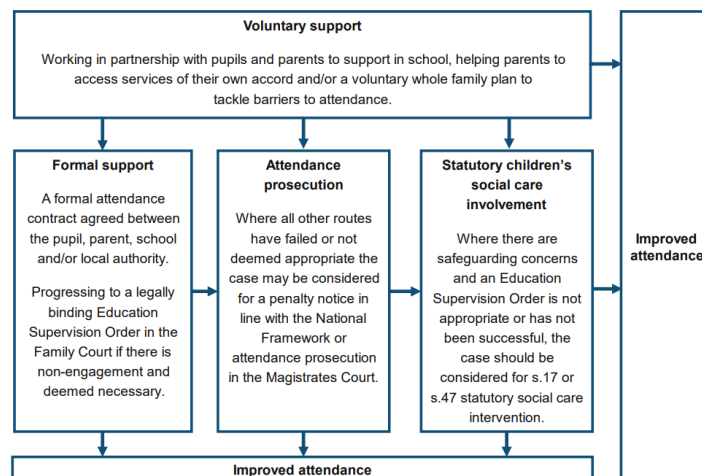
Voluntary support

Working in partnership with pupils and parents to support in school, helping parents to access services of their own accord and/or a voluntary whole family plan to tackle barriers to attendance.

Formal support

A formal attendance contract agreed between the pupil, parent, school and/or local authority.

Progressing to a legally binding Education Supervision Order in the Family Court if there is non-engagement and deemed necessary.

Attendance prosecution

Where all other routes have failed or not deemed appropriate the case may be considered for a penalty notice in line with the National Framework or attendance prosecution in the Magistrates Court.

Statutory children's social care involvement

Where there are safeguarding concerns and an Education Supervision Order is not appropriate or has not been successful, the case should be considered for s.17 or s.47 statutory social care intervention.

Improved attendance

Improved attendance